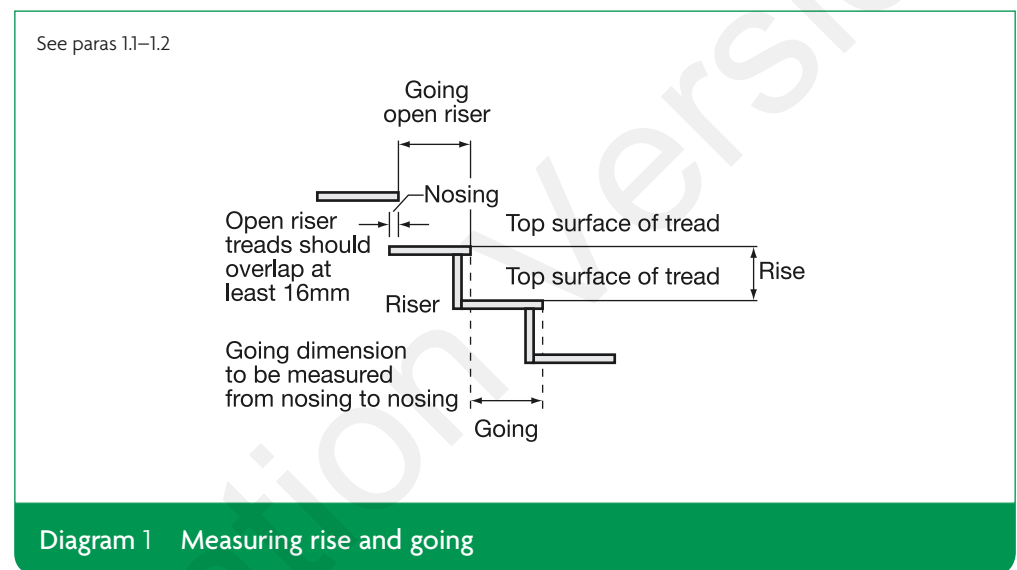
See paras 1.1–1.2

Going open riser

Nosing

Open riser treads should overlap at least 16mm

Top surface of tread

Top surface of tread

Rise

Riser

Going dimension to be measured from nosing to nosing

Going

Diagram 1 Measuring rise and going